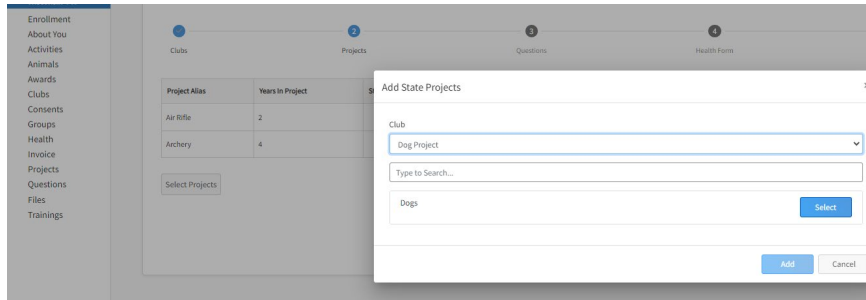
Enrollment
About You
Activities
Animals
Awards
Clubs
Consents
Groups
Health
Invoice
Projects
Questions
Files
Trainings

2 Clubs
Projects
3 Questions
4 Health Form

| Project Alias | Years In Project | S |
|---|---|---|
| Air Rifle | 2 | |
| Archery | 4 | |

Select Projects

Add State Projects

Club
Dog Project
Type to Search...
Dogs
Select

Add
Cancel